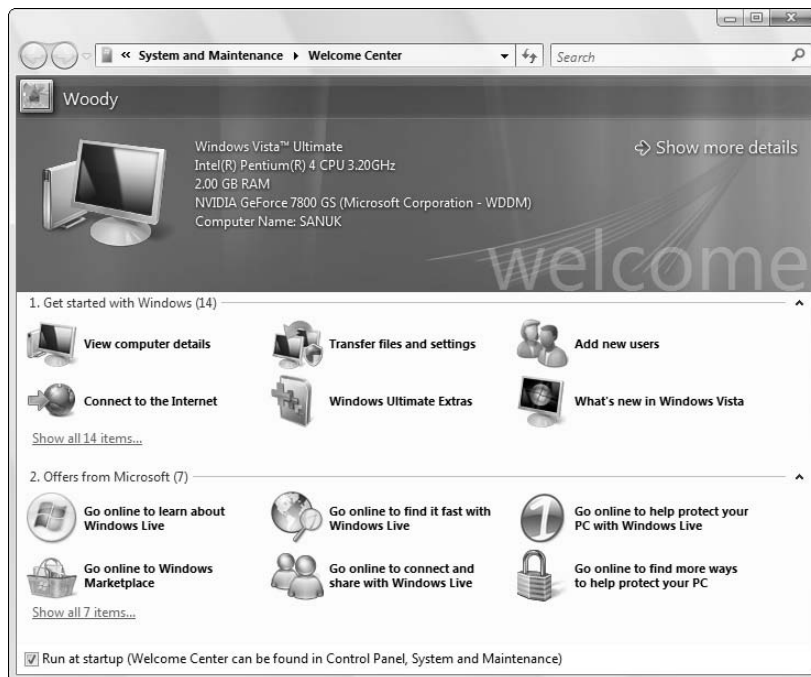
« System and Maintenance ▸ Welcome Center

Search

Woody

Windows Vista™ Ultimate
Intel(R) Pentium(R) 4 CPU 3.20GHz
2.00 GB RAM
NVIDIA GeForce 7800 GS (Microsoft Corporation - WDDM)
Computer Name: SANUK

Show more details

welcome

1. Get started with Windows (14)

View computer details

Transfer files and settings

Add new users

Connect to the Internet

Windows Ultimate Extras

What's new in Windows Vista

Show all 14 items...

2. Offers from Microsoft (7)

Go online to learn about Windows Live

Go online to find it fast with Windows Live

Go online to help protect your PC with Windows Live

Go online to Windows Marketplace

Go online to connect and share with Windows Live

Go online to find more ways to help protect your PC

Show all 7 items...

Run at startup (Welcome Center can be found in Control Panel, System and Maintenance)